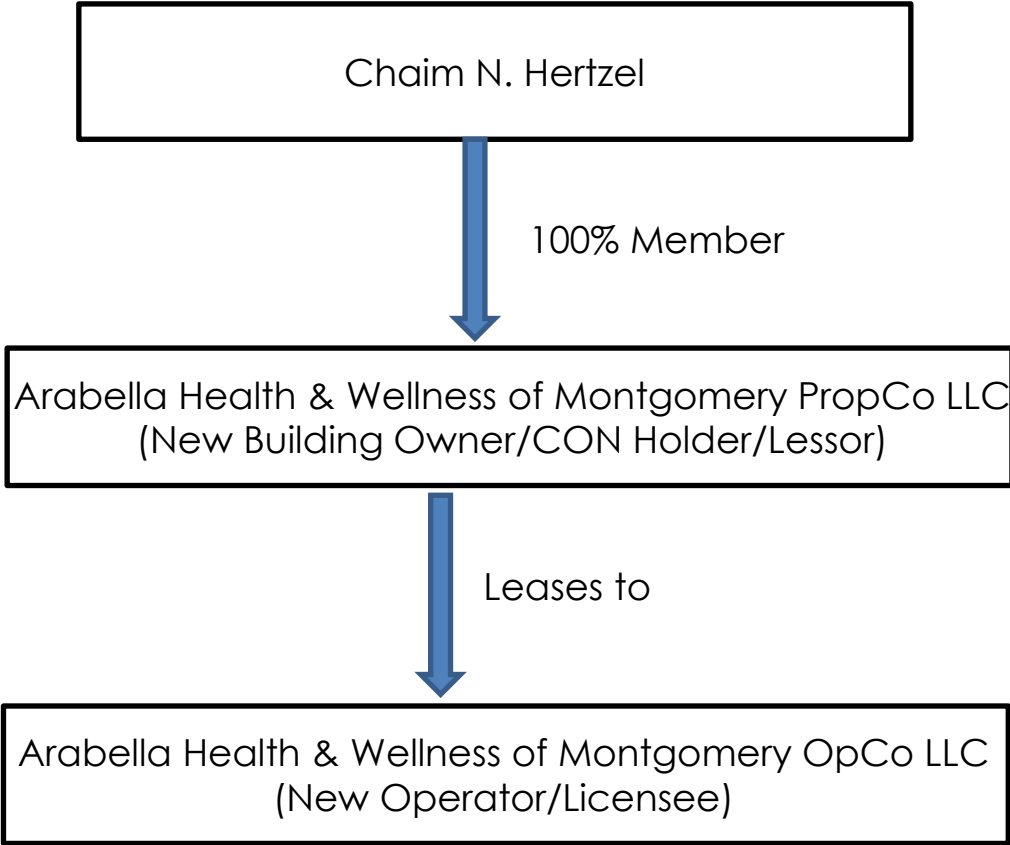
Chaim N. Hertzel

100% Member

Arabella Health & Wellness of Montgomery PropCo LLC
(New Building Owner/CON Holder/Lessor)

Leases to

Arabella Health & Wellness of Montgomery OpCo LLC
(New Operator/Licensee)